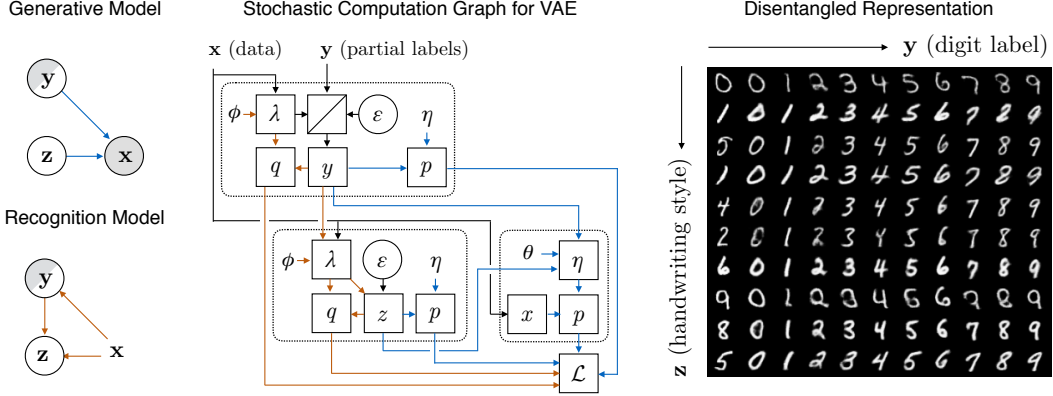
Generative Model

$\mathbf{y}$

$\mathbf{z}$ $\mathbf{x}$

Recognition Model

$\mathbf{y}$

$\mathbf{z}$ $\mathbf{x}$

Stochastic Computation Graph for VAE

$\mathbf{x}$ (data) $\mathbf{y}$ (partial labels)

$\phi$ $\lambda$ $\varepsilon$ $\eta$

$q$ $y$ $p$

$\phi$ $\lambda$ $\varepsilon$ $\eta$ $\theta$ $\eta$

$q$ $z$ $p$ $x$ $p$

$\mathcal{L}$

Disentangled Representation

$\mathbf{y}$ (digit label)

$\mathbf{z}$ (handwriting style)

0 0 1 2 3 4 5 6 7 8 9
1 0 1 2 3 4 5 6 7 8 9
5 0 1 2 3 4 5 6 7 8 9
1 0 1 2 3 4 5 6 7 8 9
4 0 1 2 3 4 5 6 7 8 9
2 0 1 2 3 4 5 6 7 8 9
6 0 1 2 3 4 5 6 7 8 9
9 0 1 2 3 4 5 6 2 8 9
8 0 1 2 3 4 5 6 7 8 9
5 0 1 2 3 4 5 6 7 8 9